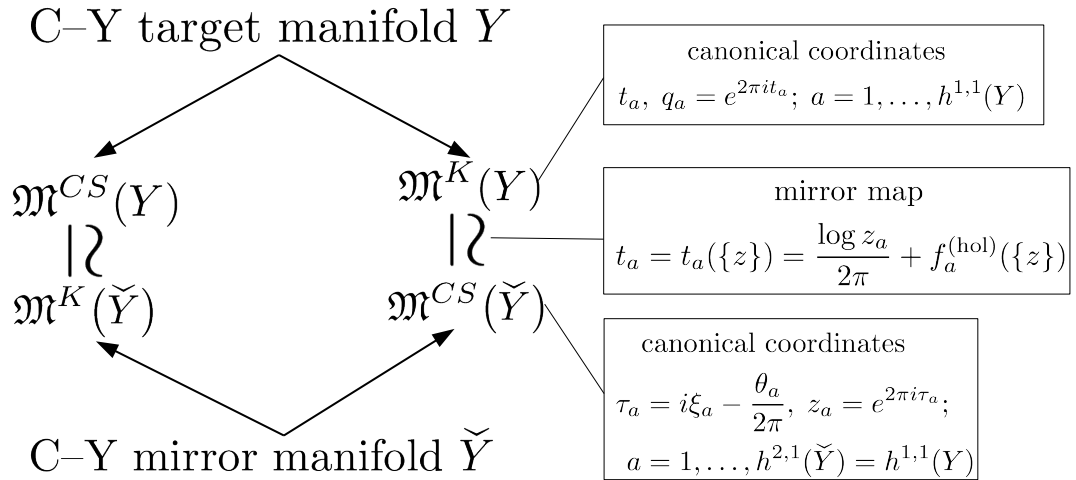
C–Y target manifold $Y$

$\mathfrak{M}^{CS}(Y)$

$\wr$

$\mathfrak{M}^{K}(\check{Y})$

$\mathfrak{M}^{K}(Y)$

$\wr$

$\mathfrak{M}^{CS}(\check{Y})$

C–Y mirror manifold $\check{Y}$

canonical coordinates

$t_a,\ q_a = e^{2\pi i t_a};\ a = 1, \ldots, h^{1,1}(Y)$

mirror map

$t_a = t_a(\{z\}) = \frac{\log z_a}{2\pi} + f_a^{(\mathrm{hol})}(\{z\})$

canonical coordinates

$\tau_a = i\xi_a - \frac{\theta_a}{2\pi},\ z_a = e^{2\pi i \tau_a};$

$a = 1, \ldots, h^{2,1}(\check{Y}) = h^{1,1}(Y)$